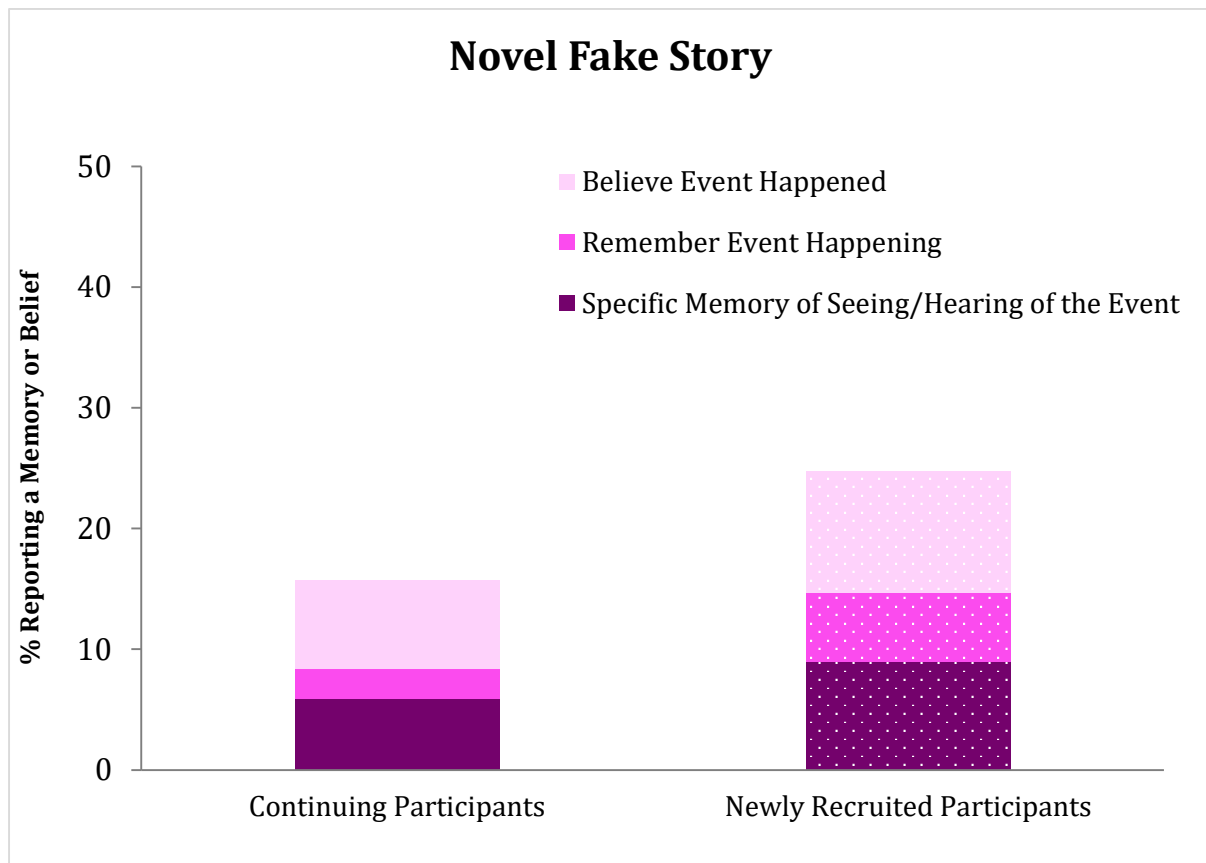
Novel Fake Story

% Reporting a Memory or Belief

50
40
30
20
10
0

Believe Event Happened
Remember Event Happening
Specific Memory of Seeing/Hearing of the Event

Continuing Participants
Newly Recruited Participants